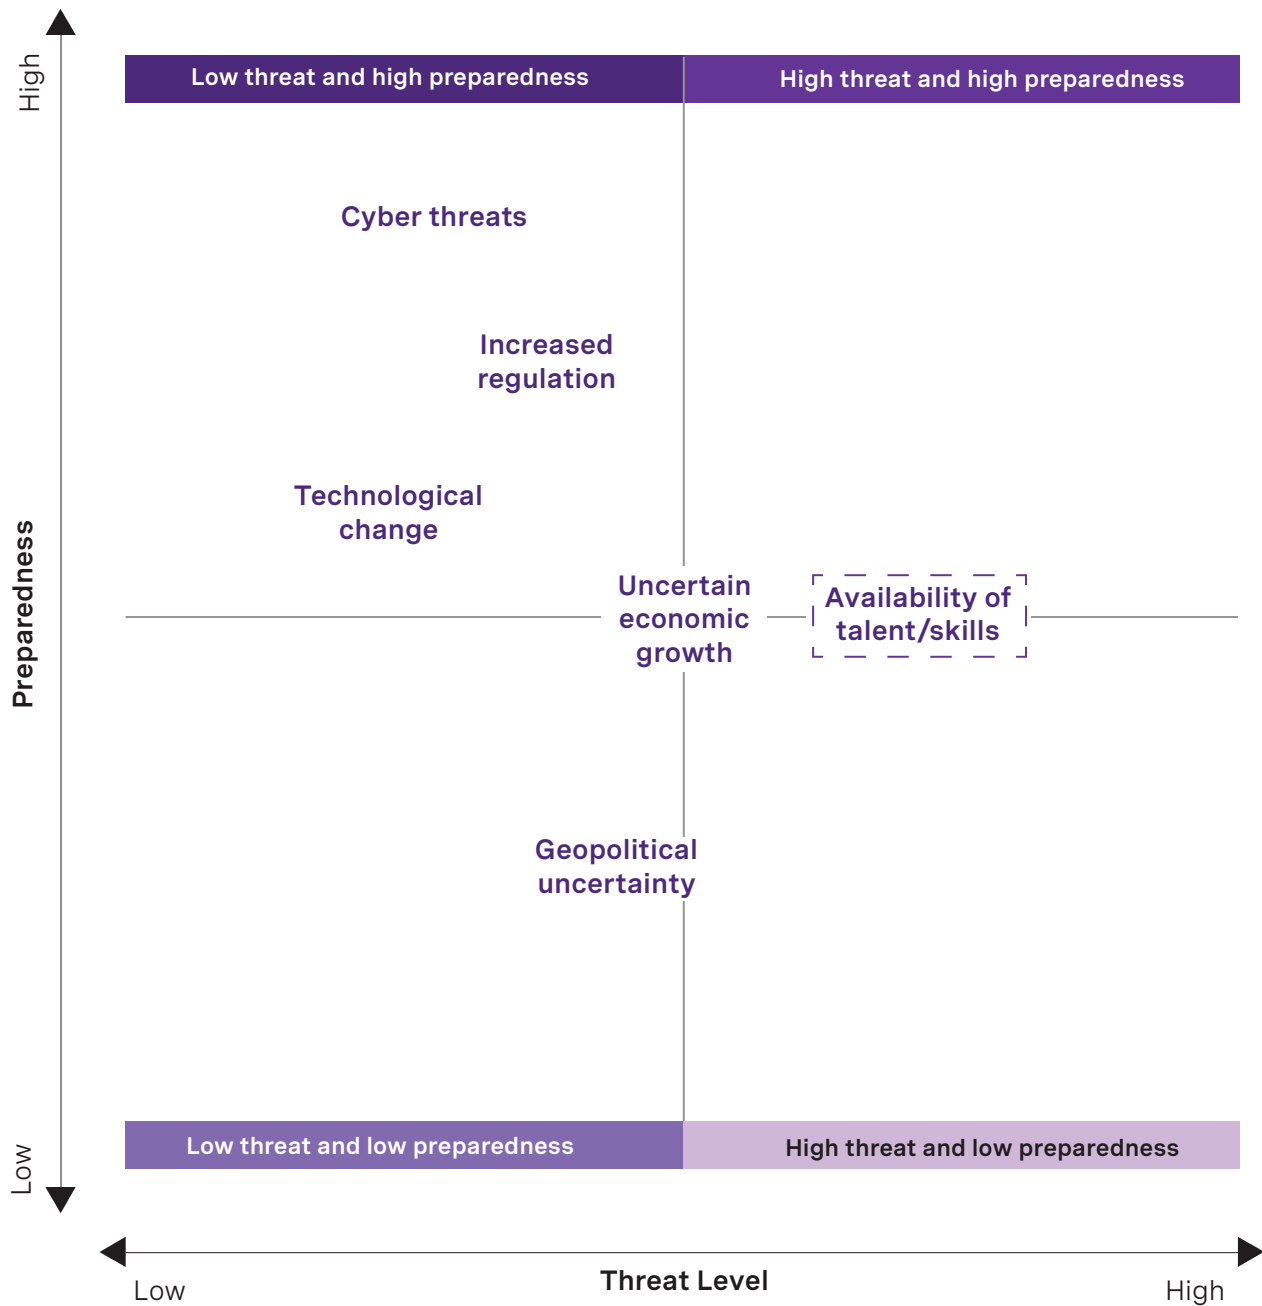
High

Preparedness

Low

Low threat and high preparedness

High threat and high preparedness

Cyber threats

Increased regulation

Technological change

Uncertain economic growth

Availability of talent/skills

Geopolitical uncertainty

Low threat and low preparedness

High threat and low preparedness

Low

Threat Level

High